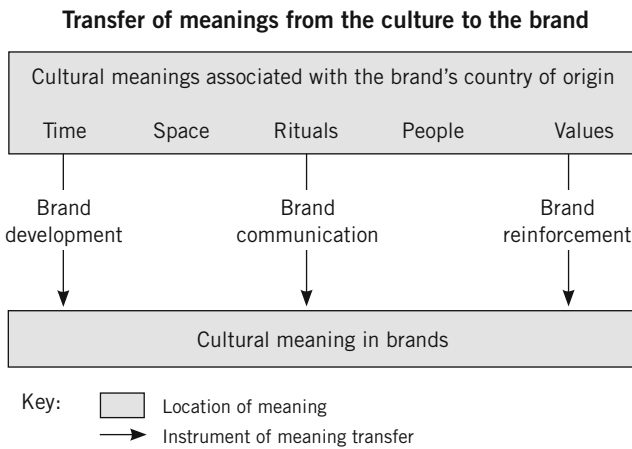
Transfer of meanings from the culture to the brand

Cultural meanings associated with the brand's country of origin

Time Space Rituals People Values

Brand development

Brand communication

Brand reinforcement

Cultural meaning in brands

Key:

Location of meaning

Instrument of meaning transfer